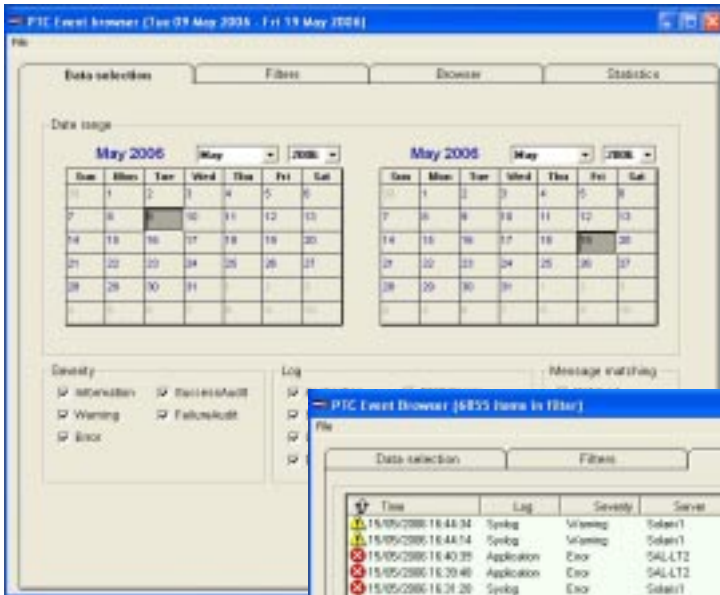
PTC Event browser (Tue 09 May 2006 - Fri 19 May 2006)

File

Data selection | Filters | Browser | Statistics

Date range

May 2006 May 2006

| Sun | Mon | Tue | Wed | Thu | Fri | Sat |
|---|---|---|---|---|---|---|
| 30 | 1 | 2 | 3 | 4 | 5 | 6 |
| 7 | 8 | 9 | 10 | 11 | 12 | 13 |
| 14 | 15 | 16 | 17 | 18 | 19 | 20 |
| 21 | 22 | 23 | 24 | 25 | 26 | 27 |
| 28 | 29 | 30 | 31 | 1 | 2 | 3 |
| 4 | 5 | 6 | 7 | 8 | 9 | 10 |

May 2006 May 2006

| Sun | Mon | Tue | Wed | Thu | Fri | Sat |
|---|---|---|---|---|---|---|
| 30 | 1 | 2 | 3 | 4 | 5 | 6 |
| 7 | 8 | 9 | 10 | 11 | 12 | 13 |
| 14 | 15 | 16 | 17 | 18 | 19 | 20 |
| 21 | 22 | 23 | 24 | 25 | 26 | 27 |
| 28 | 29 | 30 | 31 | 1 | 2 | 3 |
| 4 | 5 | 6 | 7 | 8 | 9 | 10 |

Severity
Information SuccessAudit
Warning FailureAudit
Error

Log

Message matching

PTC Event Browser (6855 items in filter)

File

Data selection | Filters

| Time | Log | Severity | Server |
|---|---|---|---|
| 15/05/2006 16:44:34 | Syslog | Warning | Solaris1 |
| 15/05/2006 16:44:14 | Syslog | Warning | Solaris1 |
| 15/05/2006 16:40:35 | Application | Error | SAL-LT2 |
| 15/05/2006 16:39:48 | Application | Error | SAL-LT2 |
| 15/05/2006 16:31:20 | Syslog | Error | Solaris1 |